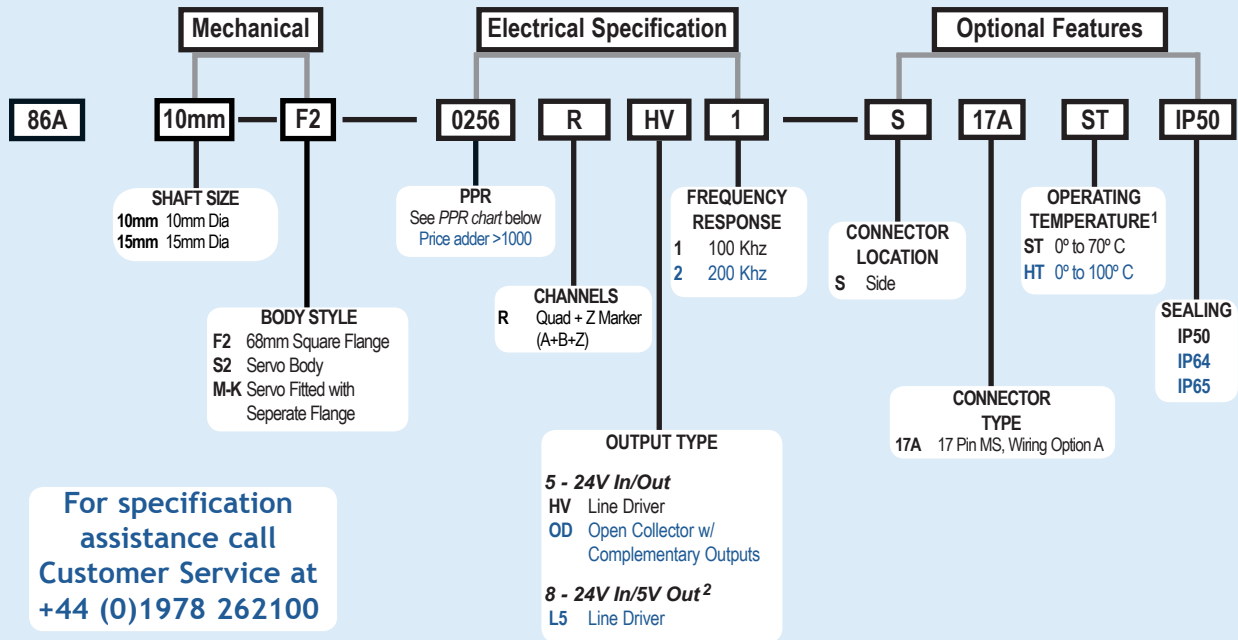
Mechanical

Electrical Specification

Optional Features

86A

10mm

F2

0256

R

HV

1

S

17A

ST

IP50

SHAFT SIZE
10mm 10mm Dia
15mm 15mm Dia

BODY STYLE
F2 68mm Square Flange
S2 Servo Body
M-K Servo Fitted with Seperate Flange

PPR
See *PPR chart* below
Price adder >1000

CHANNELS
R Quad + Z Marker (A+B+Z)

OUTPUT TYPE
*5 - 24V In/Out*
HV Line Driver
OD Open Collector w/ Complementary Outputs
*8 - 24V In/5V Out* $^2$
L5 Line Driver

FREQUENCY RESPONSE
1 100 Khz
2 200 Khz

CONNECTOR LOCATION
S Side

CONNECTOR TYPE
17A 17 Pin MS, Wiring Option A

OPERATING TEMPERATURE$^1$
ST 0º to 70º C
HT 0º to 100º C

SEALING
IP50
IP64
IP65

For specification assistance call Customer Service at +44 (0)1978 262100